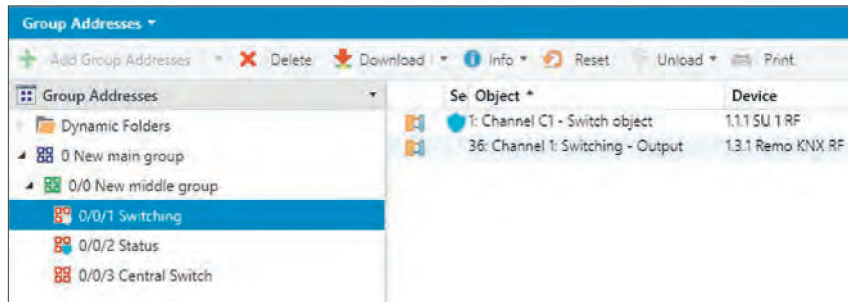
Group Addresses ▾

Add Group Addresses | ▾ | Delete | Download | ▾ | Info ▾ | Reset | Unload ▾ | Print

Group Addresses

Dynamic Folders
0 New main group
0/0 New middle group
0/0/1 Switching
0/0/2 Status
0/0/3 Central Switch

| Se | Object ^ | Device |
|---|---|---|
| | 1: Channel C1 - Switch object | 1.1.1 SU 1 RF |
| | 36: Channel 1: Switching - Output | 1.3.1 Remo KNX RF |